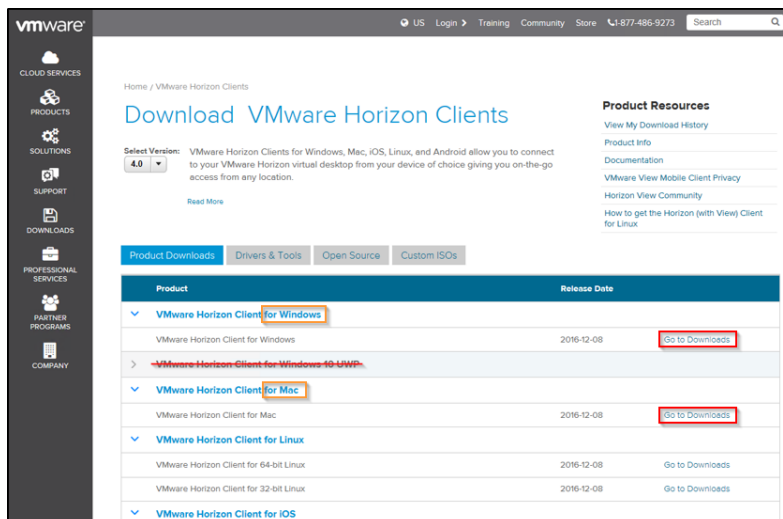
vmware

US Login Training Community Store 1-877-486-9273 Search

CLOUD SERVICES
PRODUCTS
SOLUTIONS
SUPPORT
DOWNLOADS
PROFESSIONAL SERVICES
PARTNER PROGRAMS
COMPANY

Home / VMware Horizon Clients

Download VMware Horizon Clients

Select Version: 4.0

VMware Horizon Clients for Windows, Mac, iOS, Linux, and Android allow you to connect to your VMware Horizon virtual desktop from your device of choice giving you on-the-go access from any location.

Read More

Product Resources
View My Download History
Product Info
Documentation
VMware View Mobile Client Privacy
Horizon View Community
How to get the Horizon (with View) Client for Linux

Product Downloads | Drivers & Tools | Open Source | Custom ISOs

| Product | Release Date | |
|---|---|---|
| VMware Horizon Client for Windows | | |
| VMware Horizon Client for Windows | 2016-12-08 | Go to Downloads |
| VMware Horizon Client for Windows 10 UWP | | |
| VMware Horizon Client for Mac | | |
| VMware Horizon Client for Mac | 2016-12-08 | Go to Downloads |
| VMware Horizon Client for Linux | | |
| VMware Horizon Client for 64-bit Linux | 2016-12-08 | Go to Downloads |
| VMware Horizon Client for 32-bit Linux | 2016-12-08 | Go to Downloads |
| VMware Horizon Client for iOS | | |